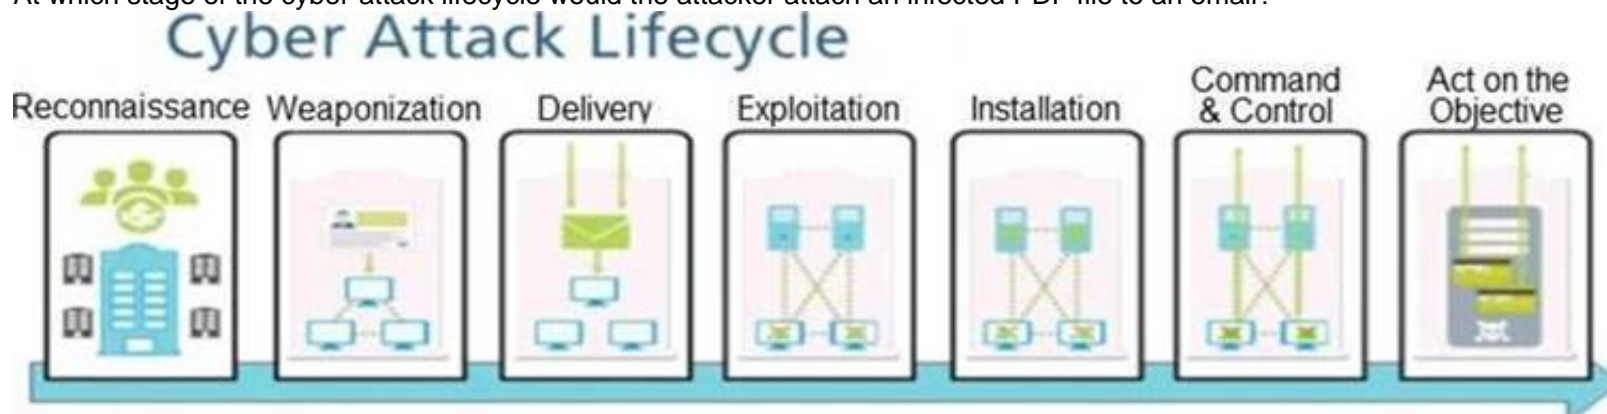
At which stage of the cyber attack lifecycle would the attacker attach an infected PDF file to an email?

Cyber Attack Lifecycle

Reconnaissance Weaponization Delivery Exploitation Installation Command & Control Act on the Objective